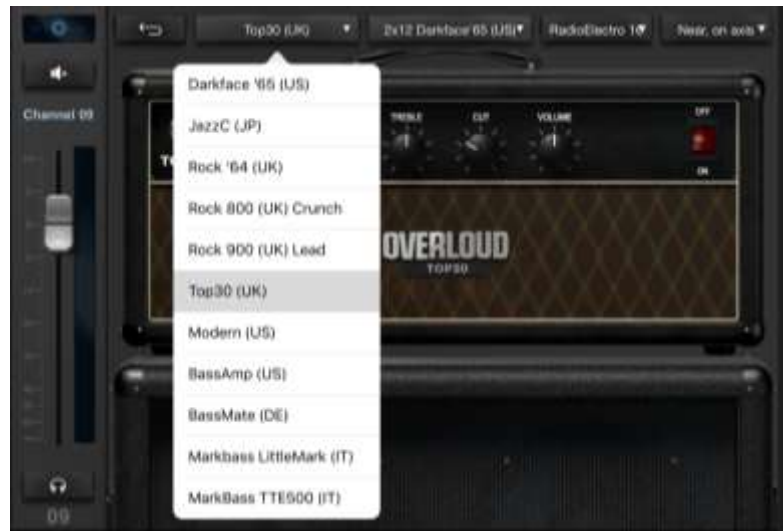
Top30 (UK)
2x12 Darkface'65 (US)
RadioElectro 1
Near, on axis

Channel 09

Darkface '65 (US)
JazzC (JP)
Rock '64 (UK)
Rock 800 (UK) Crunch
Rock 900 (UK) Lead
Top30 (UK)
Modern (US)
BassAmp (US)
BassMate (DE)
Markbass LittleMark (IT)
MarkBass TTE500 (IT)

TREBLE
CUT
VOLUME
OFF
ON
OVERLOUD
TOP30

09